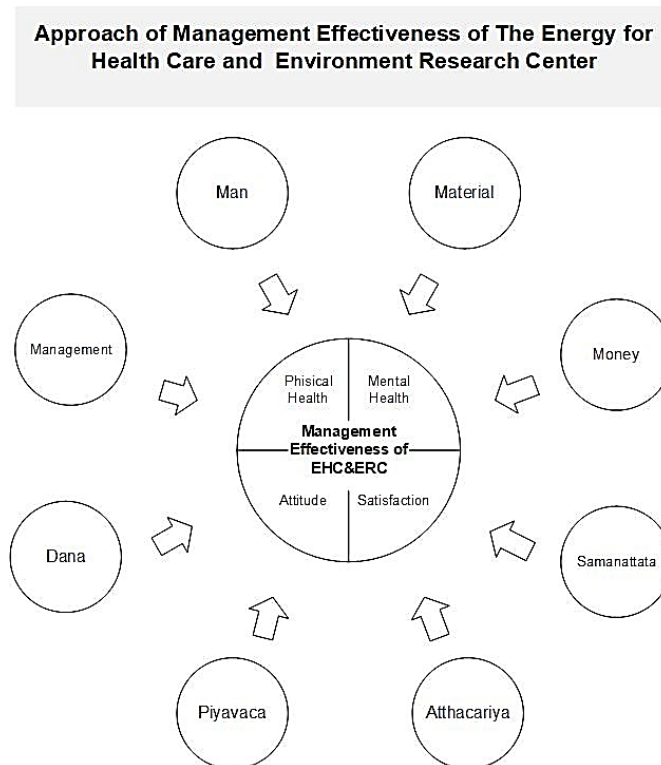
Approach of Management Effectiveness of The Energy for Health Care and Environment Research Center

Man

Material

Management

Money

Phisical Health

Mental Health

Management Effectiveness of EHC&ERC

Attitude

Satisfaction

Dana

Samanattata

Piyavaca

Atthacariya